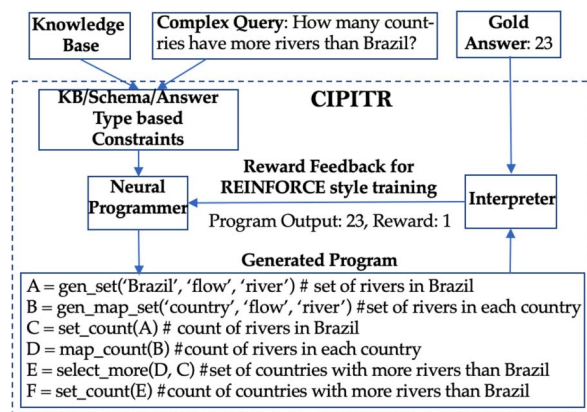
Knowledge Base

Complex Query: How many countries have more rivers than Brazil?

Gold Answer: 23

CIPITR

KB/Schema/Answer Type based Constraints

Reward Feedback for REINFORCE style training

Neural Programmer

Interpreter

Program Output: 23, Reward: 1

Generated Program

A = gen_set('Brazil', 'flow', 'river') # set of rivers in Brazil
B = gen_map_set('country', 'flow', 'river') #set of rivers in each country
C = set_count(A) # count of rivers in Brazil
D = map_count(B) #count of rivers in each country
E = select_more(D, C) #set of countries with more rivers than Brazil
F = set_count(E) #count of countries with more rivers than Brazil